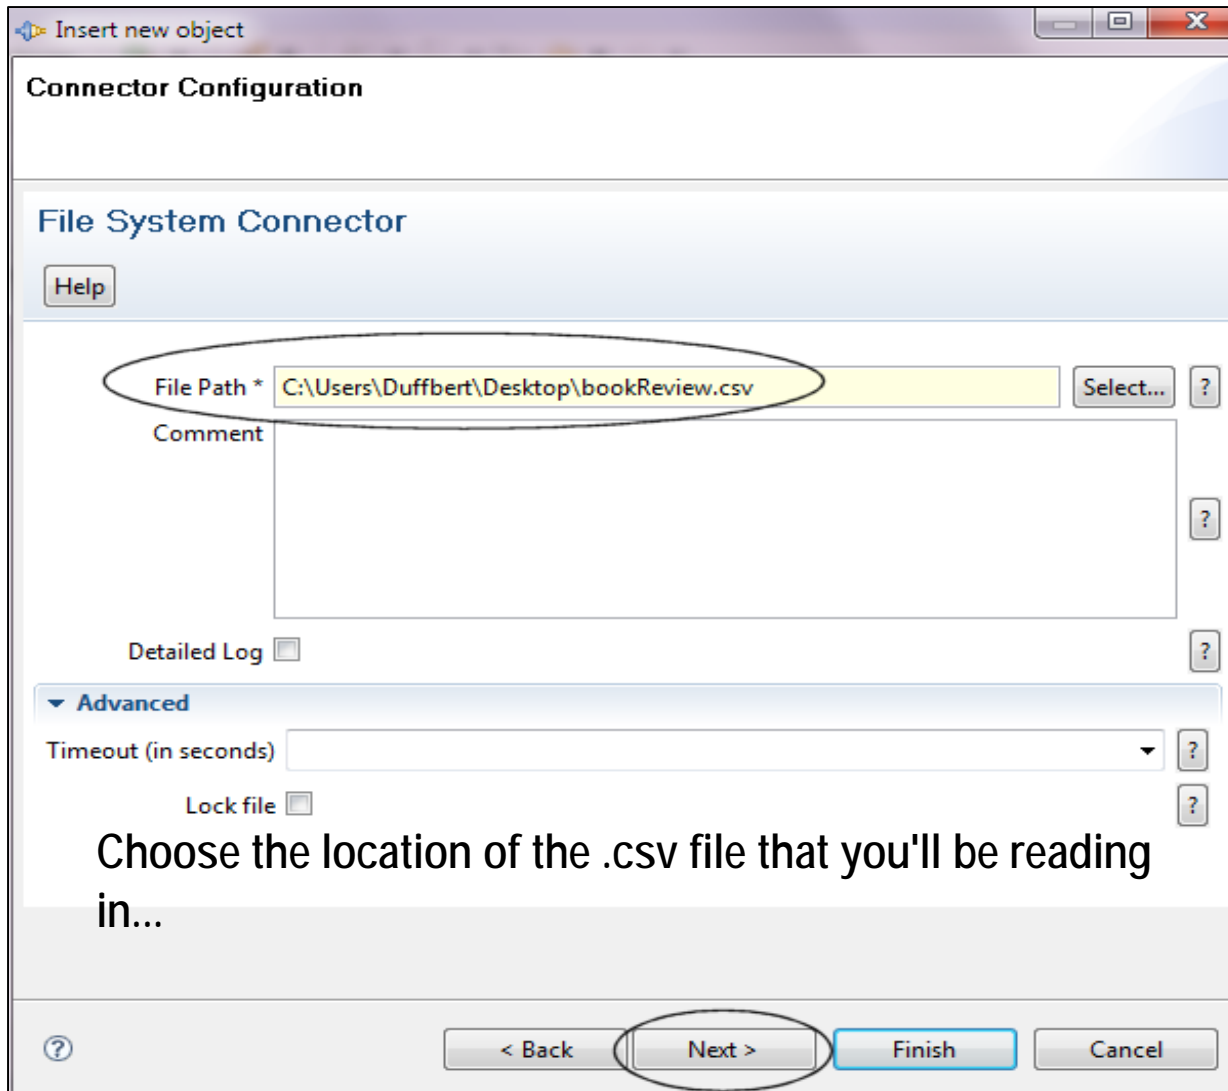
Insert new object

Connector Configuration

File System Connector

Help

File Path * C:\Users\Duffbert\Desktop\bookReview.csv Select... ?

Comment ?

Detailed Log ?

Advanced

Timeout (in seconds) ?

Lock file ?

Choose the location of the .csv file that you'll be reading in...

< Back Next > Finish Cancel